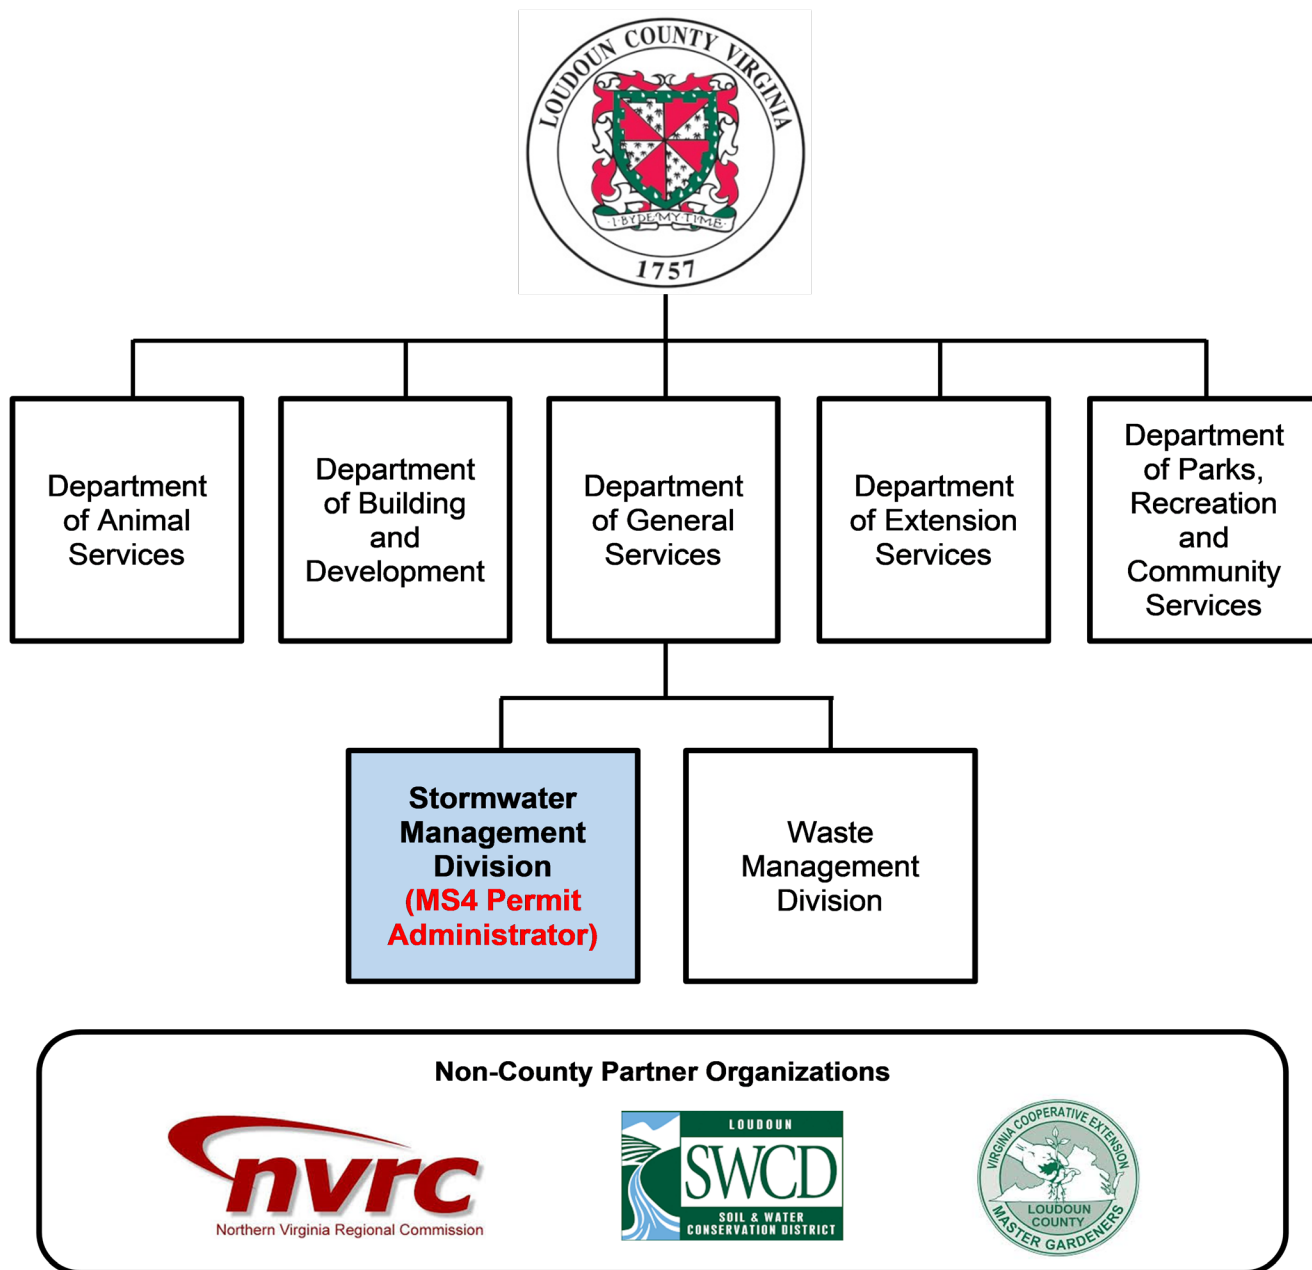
LOUDOUN COUNTY VIRGINIA
I BYDE MY TIME
1757

Department of Animal Services

Department of Building and Development

Department of General Services

Department of Extension Services

Department of Parks, Recreation and Community Services

Stormwater Management Division (MS4 Permit Administrator)

Waste Management Division

Non-County Partner Organizations

nvrc
Northern Virginia Regional Commission

LOUDOUN
SWCD
SOIL & WATER CONSERVATION DISTRICT

VIRGINIA COOPERATIVE EXTENSION
LOUDOUN COUNTY
MASTER GARDENERS